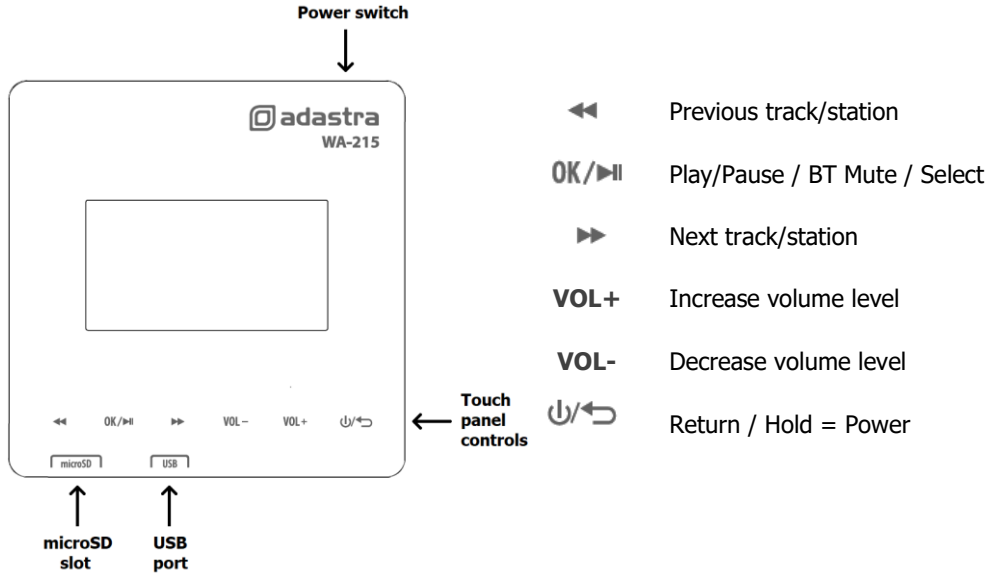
Power switch

adastra
WA-215

◀◀ OK/▶II ▶▶ VOL− VOL+ ⏻/↩

Touch panel controls

microSD USB

microSD slot

USB port

◀◀ Previous track/station

OK/▶II Play/Pause / BT Mute / Select

▶▶ Next track/station

VOL+ Increase volume level

VOL- Decrease volume level

⏻/↩ Return / Hold = Power